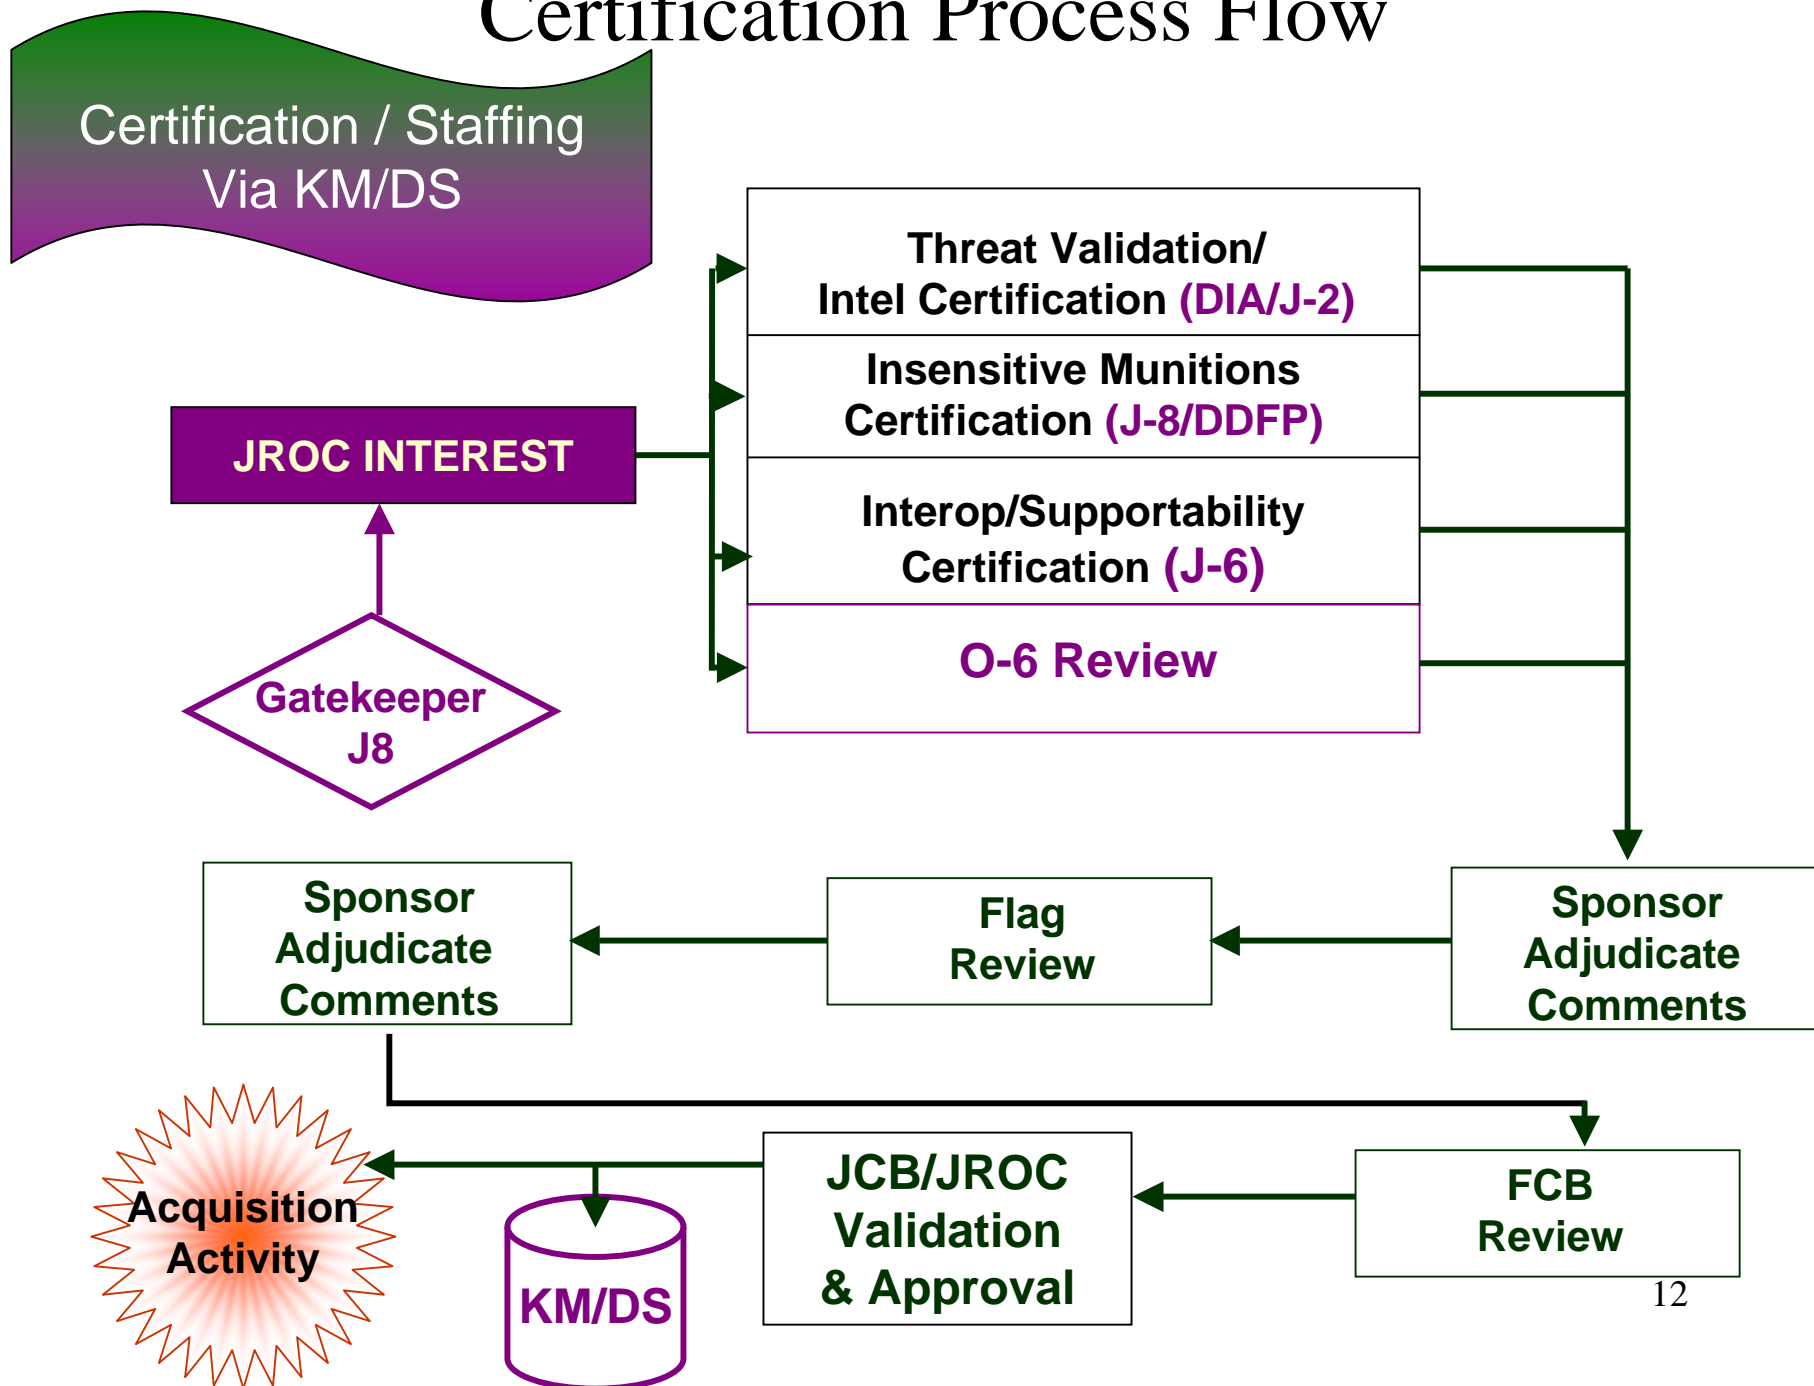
Certification Process Flow

Certification / Staffing Via KM/DS

Threat Validation/ Intel Certification (DIA/J-2)

Insensitive Munitions Certification (J-8/DDFP)

Interop/Supportability Certification (J-6)

O-6 Review

JROC INTEREST

Gatekeeper J8

Sponsor Adjudicate Comments

Flag Review

Sponsor Adjudicate Comments

Acquisition Activity

KM/DS

JCB/JROC Validation & Approval

FCB Review

12